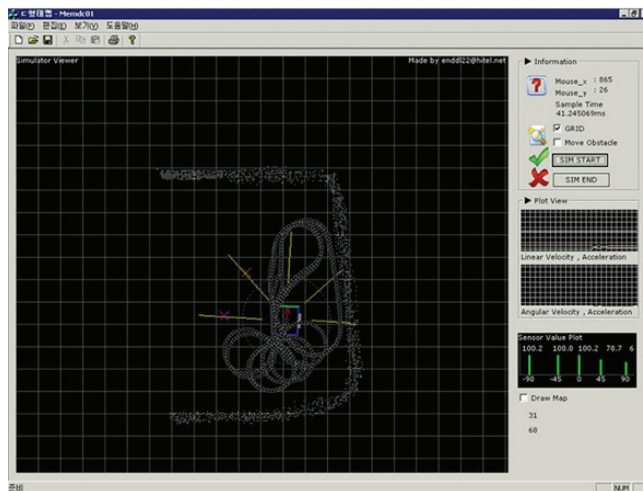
C 형태형 - Memdc01

파일(F) 편집(E) 보기(V) 도움말(H)

Simulator Viewer

Made by enddl22@hitel.net

▶ Information

Mouse_x : 865

Mouse_y : 26

Sample Time

41.245069ms

☑ GRID

☐ Move Obstacle

SIM START

SIM END

▶ Plot View

Linear Velocity , Acceleration

Angular Velocity , Acceleration

Sensor Value Plot

| 100.2 | 100.0 | 100.2 | 78.7 | 6 |
|---|---|---|---|---|
| -90 | -45 | 0 | 45 | 90 |

☐ Draw Map

31

68

준비

NUM